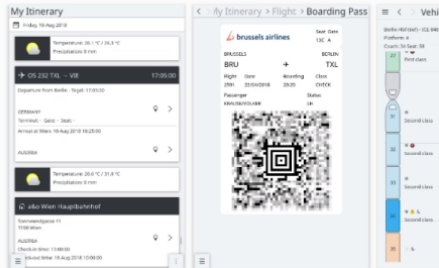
My Itinerary

Friday, 10 Aug 2018

Temperature: 26.1 °C / 26.3 °C
Precipitation: 0 mm

OS 232 TXL – VIE 17:05:00

Departure from Berlin - Tegel: 17:05:00

GERMANY
Terminal: - Gate: - Seat: -

Arrival at Wien: 10 Aug 2018 18:25:00

AUSTRIA

Temperature: 20.6 °C / 21.3 °C
Precipitation: 0 mm

a&o Wien Hauptbahnhof

Sonnwendgasse 11
1100 Wien

AUSTRIA
Check-in time: 11:00:00

Checkout time: 13 Aug 2018 10:00:00

< My Itinerary > Flight > Boarding Pass

brussels airlines

Seat: 13C
Gate: A

BRUSSELS BERLIN
BRU TXL

Flight Date Boarding Class
2591 20/04/2018 20:30 CHECK

Passenger Status
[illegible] LH

< Vehi

Berlin Hbf (tief) - ICE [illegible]
Platform: 4
Coach: 5t Seat: 5t

First class

30 Second class

30 Second class

30 Second class

Second class

Second class